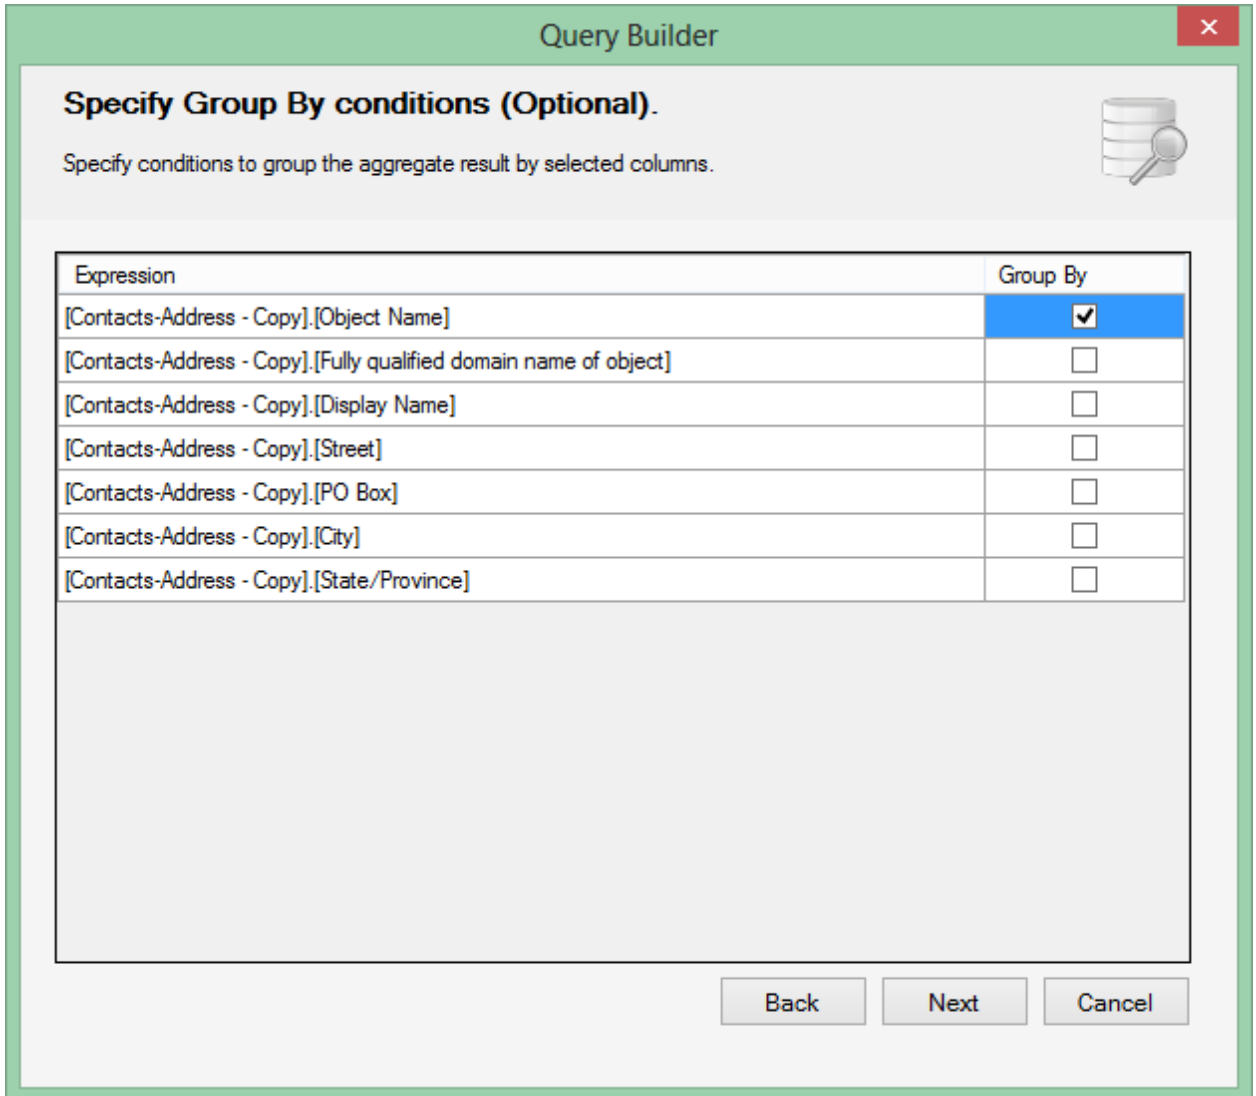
Query Builder

Specify Group By conditions (Optional).

Specify conditions to group the aggregate result by selected columns.

| Expression | Group By |
|---|---|
| [Contacts-Address - Copy].[Object Name] | ☑ |
| [Contacts-Address - Copy].[Fully qualified domain name of object] | ☐ |
| [Contacts-Address - Copy].[Display Name] | ☐ |
| [Contacts-Address - Copy].[Street] | ☐ |
| [Contacts-Address - Copy].[PO Box] | ☐ |
| [Contacts-Address - Copy].[City] | ☐ |
| [Contacts-Address - Copy].[State/Province] | ☐ |

Back Next Cancel